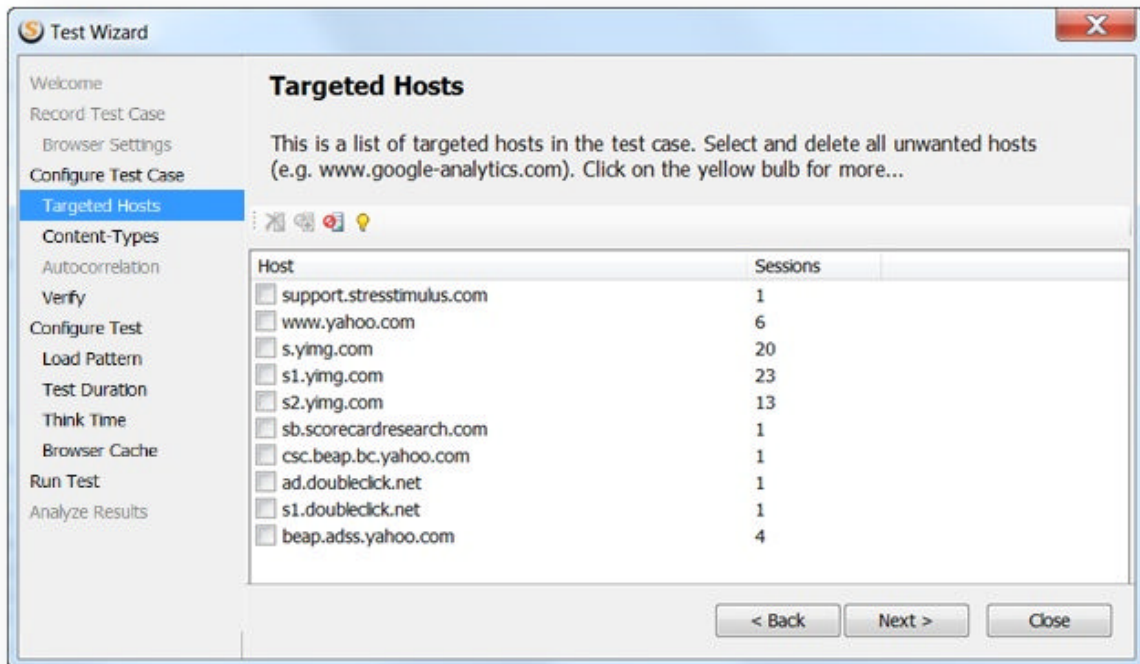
Test Wizard

Welcome
Record Test Case
Browser Settings
Configure Test Case
Targeted Hosts
Content-Types
Autocorrelation
Verify
Configure Test
Load Pattern
Test Duration
Think Time
Browser Cache
Run Test
Analyze Results

Targeted Hosts

This is a list of targeted hosts in the test case. Select and delete all unwanted hosts (e.g. www.google-analytics.com). Click on the yellow bulb for more...

| Host | Sessions |
|---|---|
| support.stresstimulus.com | 1 |
| www.yahoo.com | 6 |
| s.yimg.com | 20 |
| s1.yimg.com | 23 |
| s2.yimg.com | 13 |
| sb.scorecardresearch.com | 1 |
| csc.beap.bc.yahoo.com | 1 |
| ad.doubleclick.net | 1 |
| s1.doubleclick.net | 1 |
| beap.adss.yahoo.com | 4 |

< Back
Next >
Close